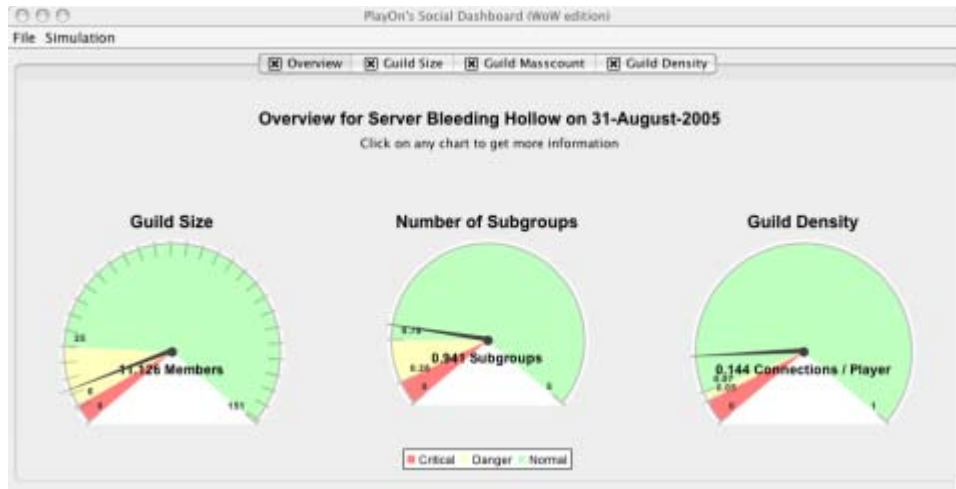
PlayOn's Social Dashboard (WoW edition)

File Simulation

Overview | Guild Size | Guild Masscount | Guild Density

Overview for Server Bleeding Hollow on 31-August-2005

Click on any chart to get more information

Guild Size

25

11.126 Members

6

0

151

Number of Subgroups

0.75

0.941 Subgroups

0.25

0

5

Guild Density

0.144 Connections / Player

0.07

0.05

0

1

Critical Danger Normal